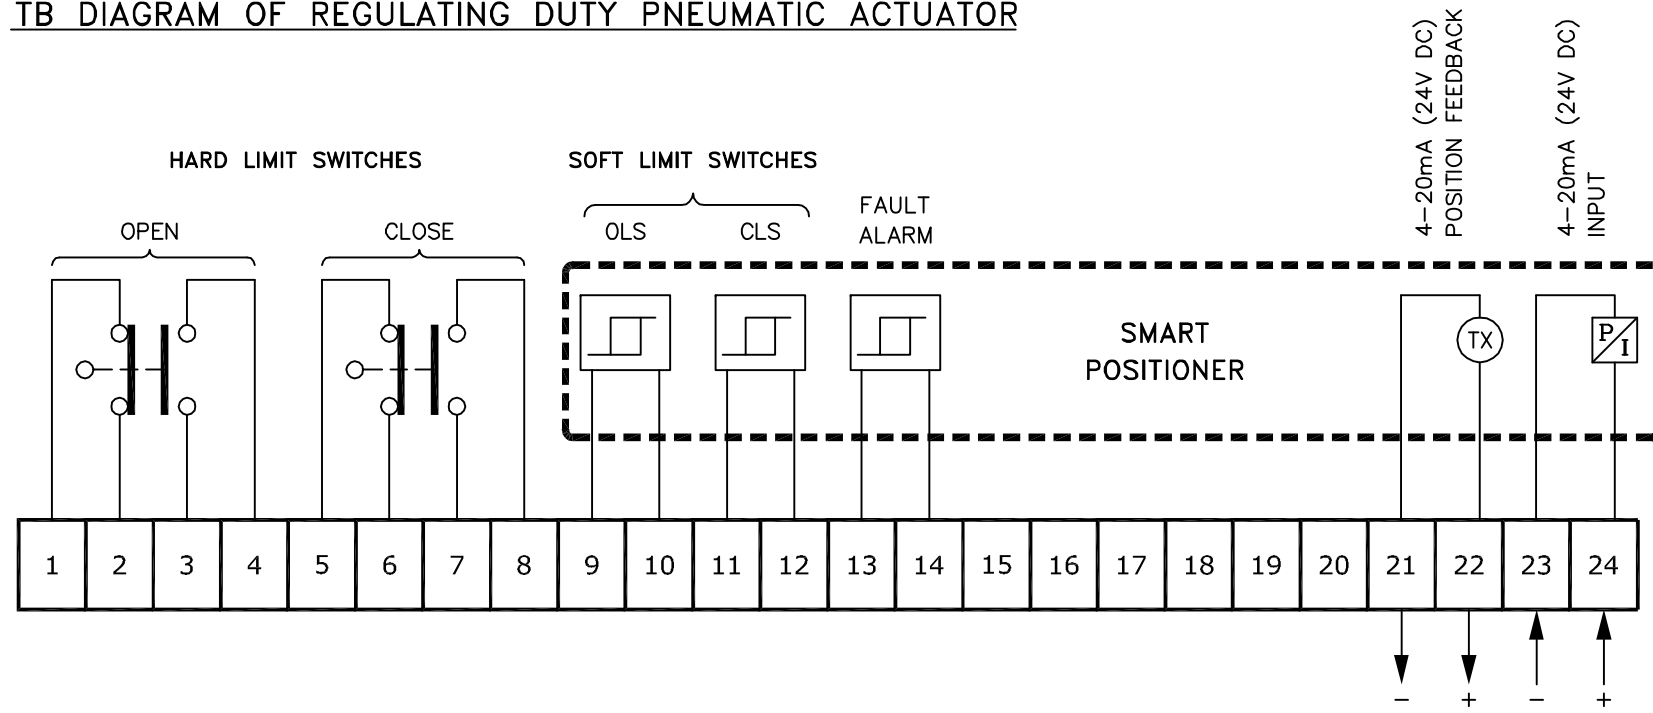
TB DIAGRAM OF REGULATING DUTY PNEUMATIC ACTUATOR

HARD LIMIT SWITCHES

OPEN

CLOSE

SOFT LIMIT SWITCHES

OLS

CLS

FAULT ALARM

4–20mA (24V DC) POSITION FEEDBACK

4–20mA (24V DC) INPUT

SMART POSITIONER

TX

P/I

| 1 | 2 | 3 | 4 | 5 | 6 | 7 | 8 | 9 | 10 | 11 | 12 | 13 | 14 | 15 | 16 | 17 | 18 | 19 | 20 | 21 | 22 | 23 | 24 |
|---|---|---|---|---|---|---|---|---|---|---|---|---|---|---|---|---|---|---|---|---|---|---|---|

– + – +